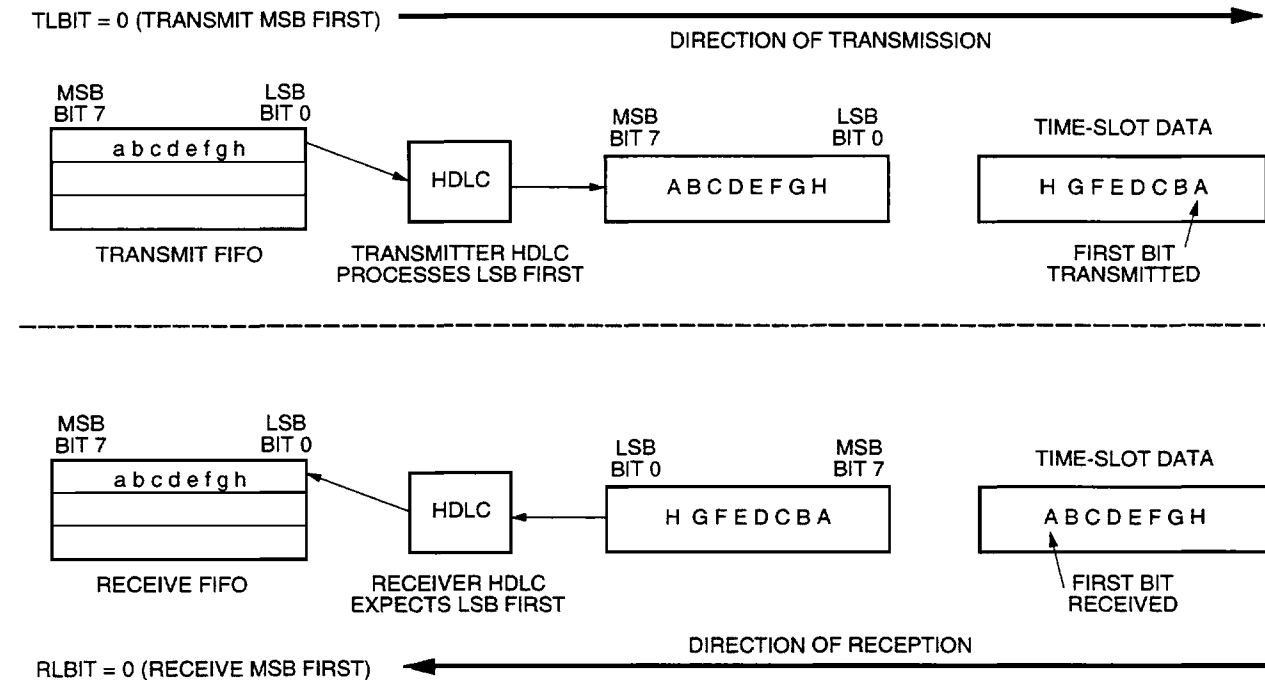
TLBIT = 0 (TRANSMIT MSB FIRST)

DIRECTION OF TRANSMISSION

MSB BIT 7

LSB BIT 0

a b c d e f g h

TRANSMIT FIFO

HDLC

TRANSMITTER HDLC PROCESSES LSB FIRST

MSB BIT 7

LSB BIT 0

A B C D E F G H

TIME-SLOT DATA

H G F E D C B A

FIRST BIT TRANSMITTED

MSB BIT 7

LSB BIT 0

a b c d e f g h

RECEIVE FIFO

HDLC

RECEIVER HDLC EXPECTS LSB FIRST

LSB BIT 0

MSB BIT 7

H G F E D C B A

TIME-SLOT DATA

A B C D E F G H

FIRST BIT RECEIVED

DIRECTION OF RECEPTION

RLBIT = 0 (RECEIVE MSB FIRST)